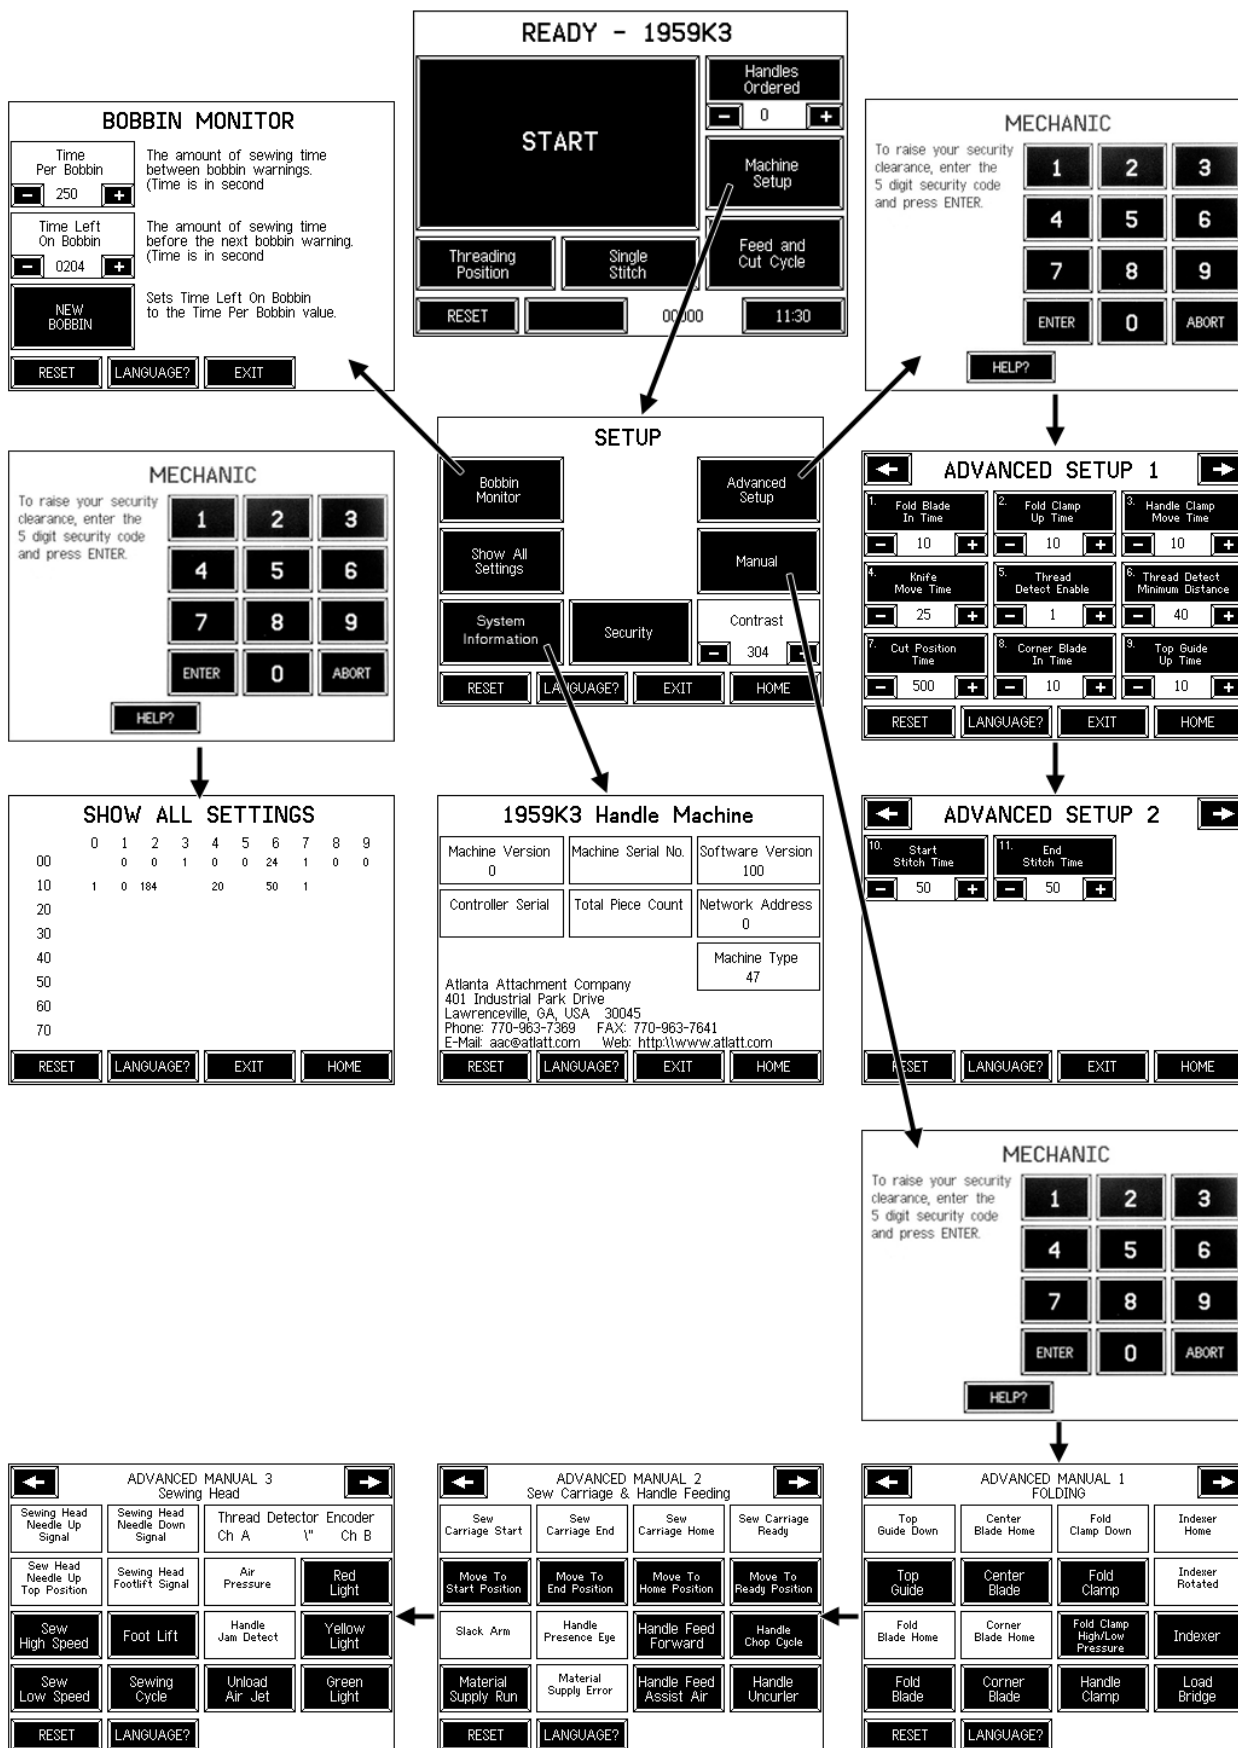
READY - 1959K3

START

Handles Ordered

0

Machine Setup

Threading Position

Single Stitch

Feed and Cut Cycle

RESET

00000

11:30

BOBBIN MONITOR

Time Per Bobbin

250

The amount of sewing time between bobbin warnings. (Time is in second

Time Left On Bobbin

0204

The amount of sewing time before the next bobbin warning. (Time is in second

NEW BOBBIN

Sets Time Left On Bobbin to the Time Per Bobbin value.

RESET LANGUAGE? EXIT

MECHANIC

To raise your security clearance, enter the 5 digit security code and press ENTER.

1 2 3 4 5 6 7 8 9 ENTER 0 ABORT

HELP?

SETUP

Bobbin Monitor

Advanced Setup

Show All Settings

Manual

System Information

Security

Contrast

304

RESET LANGUAGE? EXIT HOME

MECHANIC

To raise your security clearance, enter the 5 digit security code and press ENTER.

1 2 3 4 5 6 7 8 9 ENTER 0 ABORT

HELP?

ADVANCED SETUP 1

1. Fold Blade In Time 10

2. Fold Clamp Up Time 10

3. Handle Clamp Move Time 10

4. Knife Move Time 25

5. Thread Detect Enable 1

6. Thread Detect Minimum Distance 40

7. Cut Position Time 500

8. Corner Blade In Time 10

9. Top Guide Up Time 10

RESET LANGUAGE? EXIT HOME

SHOW ALL SETTINGS

| | 0 | 1 | 2 | 3 | 4 | 5 | 6 | 7 | 8 | 9 |
|---|---|---|---|---|---|---|---|---|---|---|
| 00 | | 0 | 0 | 1 | 0 | 0 | 24 | 1 | 0 | 0 |
| 10 | 1 | 0 | 184 | | 20 | | 50 | 1 | | |
| 20 | | | | | | | | | | |
| 30 | | | | | | | | | | |
| 40 | | | | | | | | | | |
| 50 | | | | | | | | | | |
| 60 | | | | | | | | | | |
| 70 | | | | | | | | | | |

RESET LANGUAGE? EXIT HOME

1959K3 Handle Machine

Machine Version 0

Machine Serial No.

Software Version 100

Controller Serial

Total Piece Count

Network Address 0

Machine Type 47

Atlanta Attachment Company
401 Industrial Park Drive
Lawrenceville, GA, USA 30045
Phone: 770-963-7369 FAX: 770-963-7641
E-Mail: aac@atlatt.com Web: http:\\www.atlatt.com

RESET LANGUAGE? EXIT HOME

ADVANCED SETUP 2

10. Start Stitch Time 50

11. End Stitch Time 50

RESET LANGUAGE? EXIT HOME

MECHANIC

To raise your security clearance, enter the 5 digit security code and press ENTER.

1 2 3 4 5 6 7 8 9 ENTER 0 ABORT

HELP?

ADVANCED MANUAL 3
Sewing Head

Sewing Head Needle Up Signal

Sewing Head Needle Down Signal

Thread Detector Encoder Ch A \" Ch B

Sew Head Needle Up Top Position

Sewing Head Footlift Signal

Air Pressure

Red Light

Sew High Speed

Foot Lift

Handle Jam Detect

Yellow Light

Sew Low Speed

Sewing Cycle

Unload Air Jet

Green Light

RESET LANGUAGE?

ADVANCED MANUAL 2
Sew Carriage & Handle Feeding

Sew Carriage Start

Sew Carriage End

Sew Carriage Home

Sew Carriage Ready

Move To Start Position

Move To End Position

Move To Home Position

Move To Ready Position

Slack Arm

Handle Presence Eye

Handle Feed Forward

Handle Chop Cycle

Material Supply Run

Material Supply Error

Handle Feed Assist Air

Handle Uncurler

RESET LANGUAGE?

ADVANCED MANUAL 1
FOLDING

Top Guide Down

Center Blade Home

Fold Clamp Down

Indexer Home

Top Guide

Center Blade

Fold Clamp

Indexer Rotated

Fold Blade Home

Corner Blade Home

Fold Clamp High/Low Pressure

Indexer

Fold Blade

Corner Blade

Handle Clamp

Load Bridge

RESET LANGUAGE?